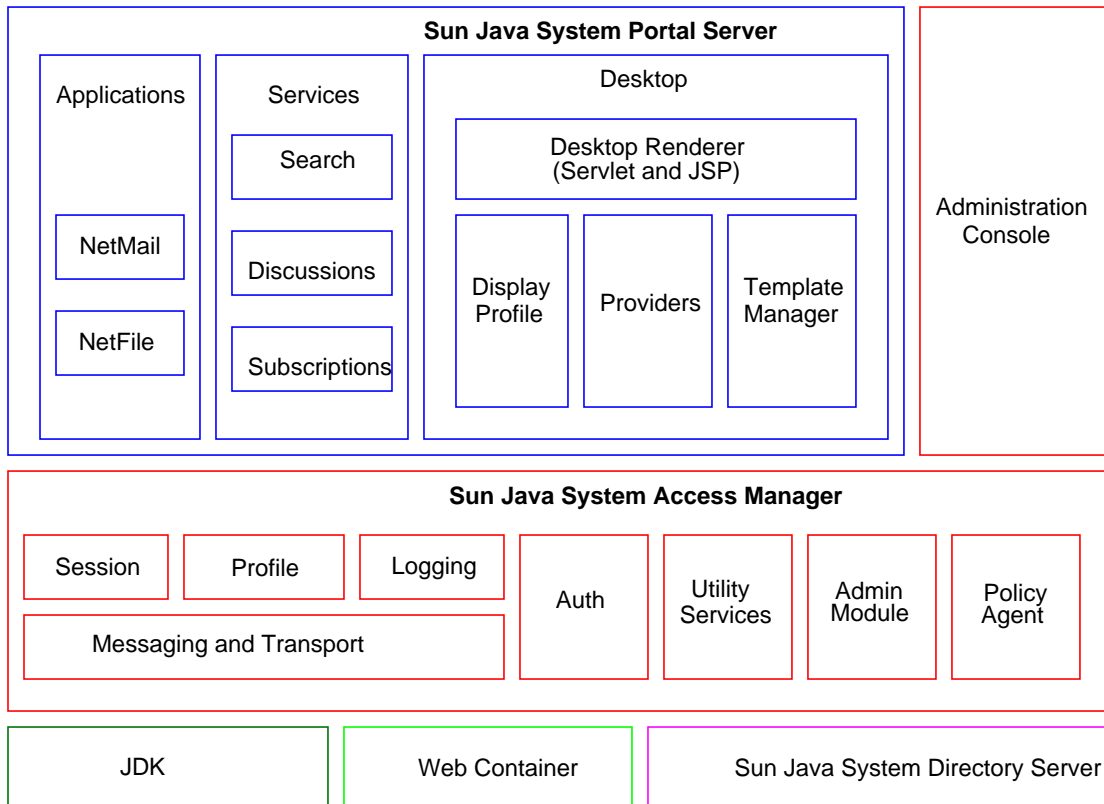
Sun Java System Portal Server

Applications

NetMail

NetFile

Services

Search

Discussions

Subscriptions

Desktop

Desktop Renderer (Servlet and JSP)

Display Profile

Providers

Template Manager

Administration Console

Sun Java System Access Manager

Session

Profile

Logging

Messaging and Transport

Auth

Utility Services

Admin Module

Policy Agent

JDK

Web Container

Sun Java System Directory Server